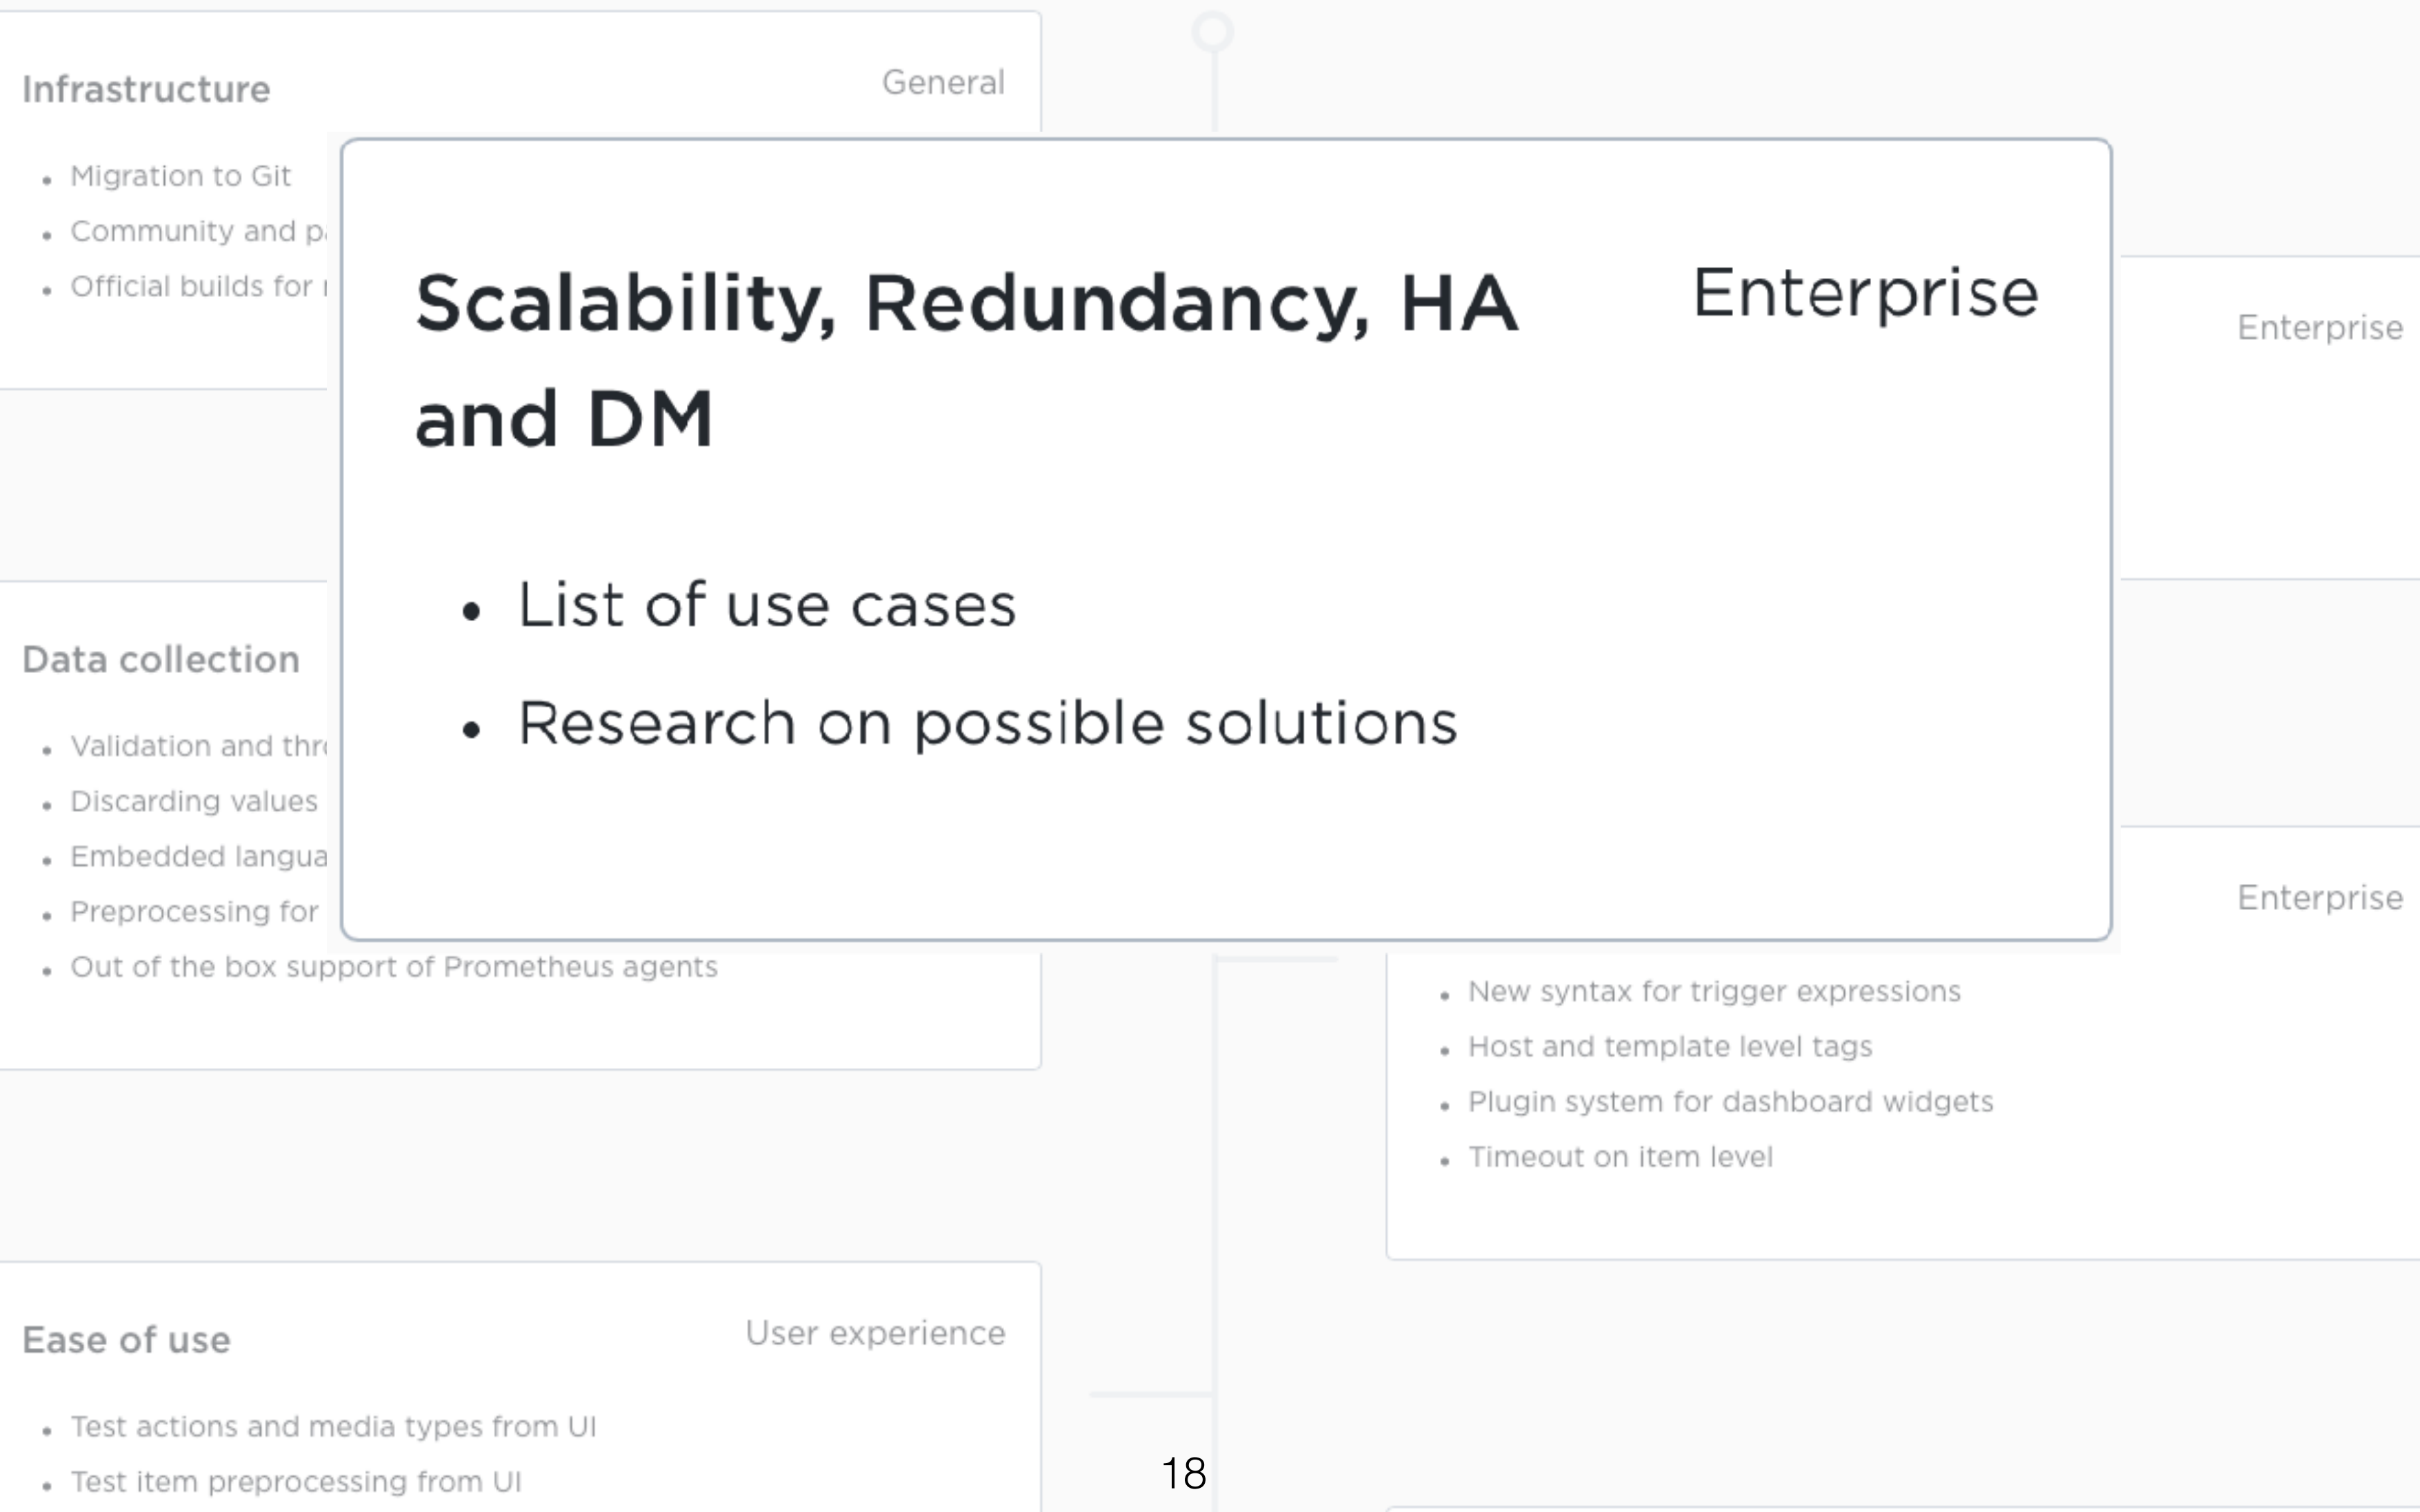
Infrastructure

General

- Migration to Git
- Community and p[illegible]
- Official builds for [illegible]

Scalability, Redundancy, HA and DM

Enterprise

- List of use cases
- Research on possible solutions

Enterprise

Data collection

- Validation and thr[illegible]
- Discarding values
- Embedded langua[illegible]
- Preprocessing for
- Out of the box support of Prometheus agents

Enterprise

- New syntax for trigger expressions
- Host and template level tags
- Plugin system for dashboard widgets
- Timeout on item level

Ease of use

User experience

- Test actions and media types from UI
- Test item preprocessing from UI

18